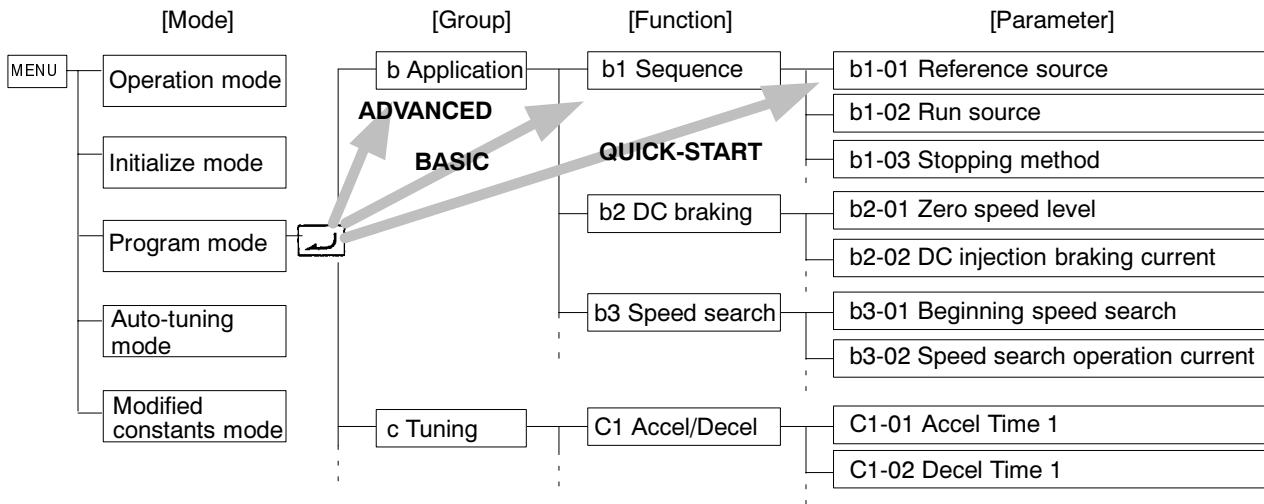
[Mode]

[Group]

[Function]

[Parameter]

MENU

Operation mode

Initialize mode

Program mode

Auto-tuning mode

Modified constants mode

b Application

ADVANCED

BASIC

QUICK-START

c Tuning

b1 Sequence

b2 DC braking

b3 Speed search

C1 Accel/Decel

b1-01 Reference source

b1-02 Run source

b1-03 Stopping method

b2-01 Zero speed level

b2-02 DC injection braking current

b3-01 Beginning speed search

b3-02 Speed search operation current

C1-01 Accel Time 1

C1-02 Decel Time 1